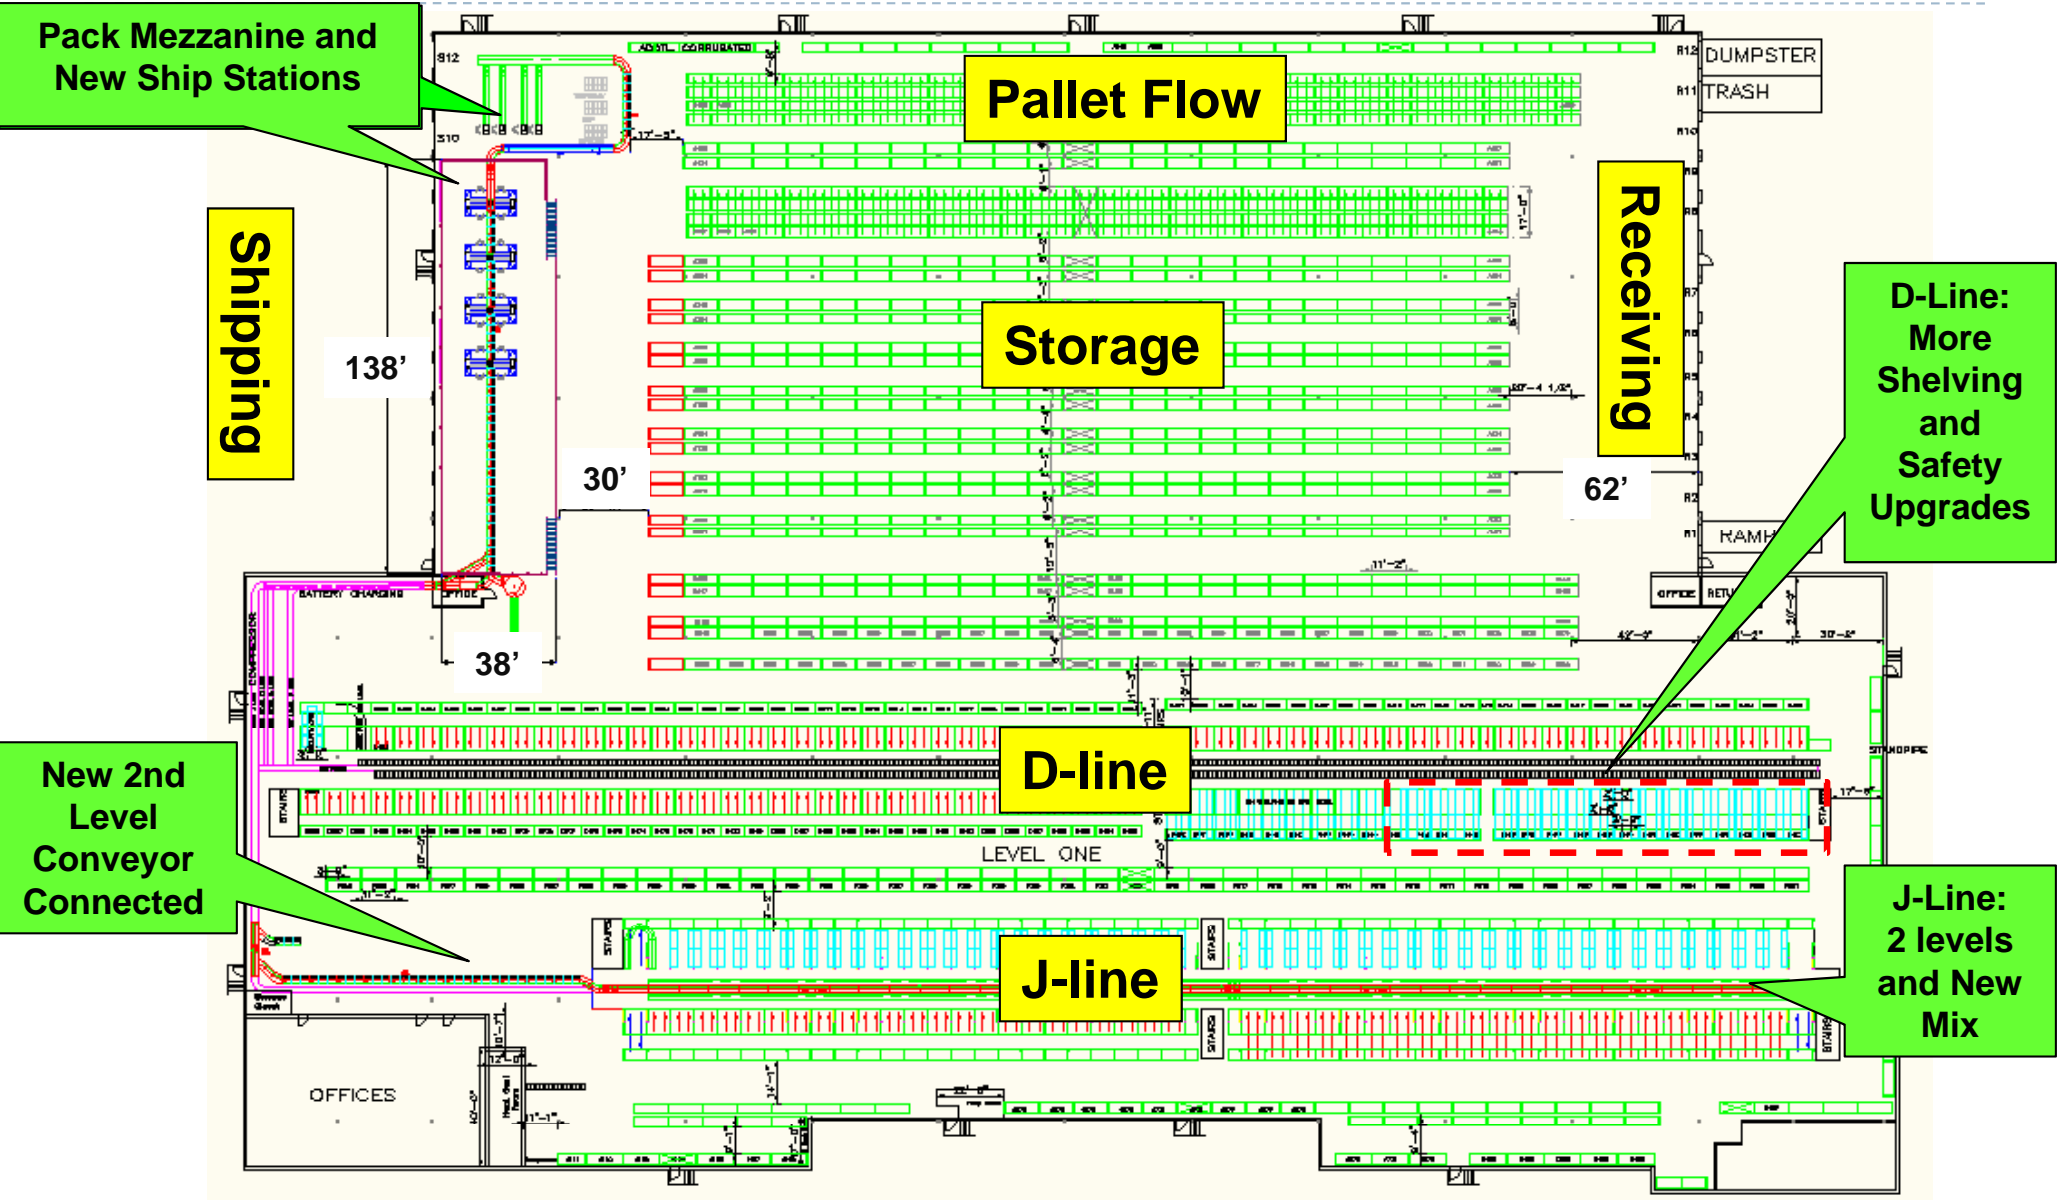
Pack Mezzanine and New Ship Stations

Pallet Flow

DUMPSTER

TRASH

Shipping

Storage

Receiving

138'

30'

62'

38'

D-Line: More Shelving and Safety Upgrades

RAMH

OFFICE

BATTERY CHARGING

D-line

LEVEL ONE

New 2nd Level Conveyor Connected

J-line

J-Line: 2 levels and New Mix

OFFICES

STAIRS